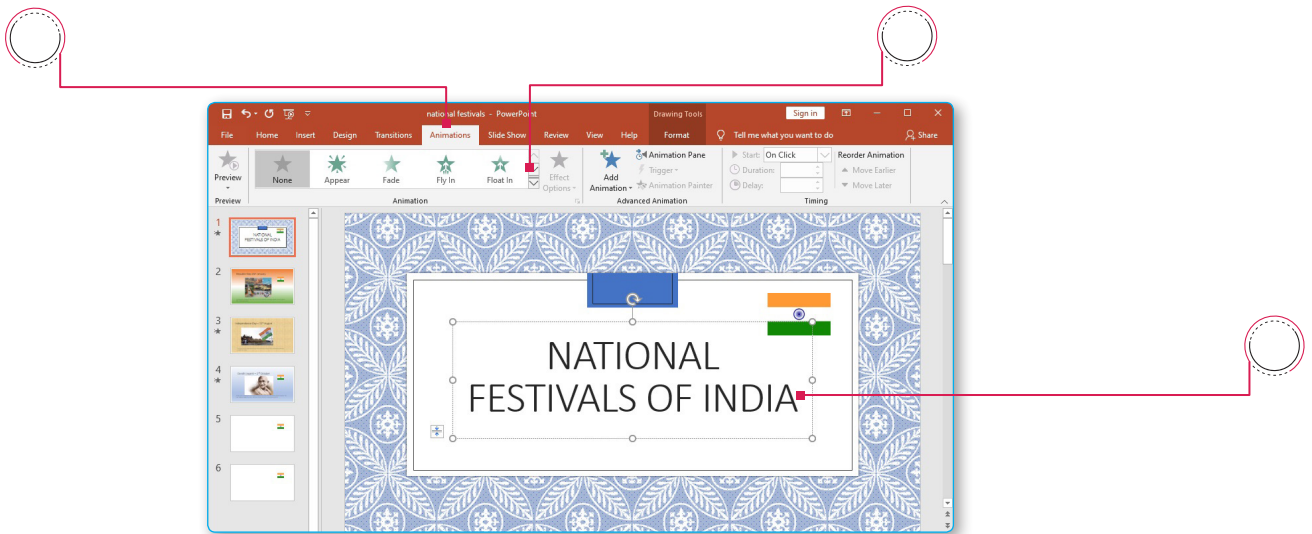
national festivals - PowerPoint

Drawing Tools

Sign in

File Home Insert Design Transitions Animations Slide Show Review View Help Format Tell me what you want to do Share

Preview

Preview

None Appear Fade Fly In Float In

Effect Options

Animation

Add Animation

Animation Pane

Trigger

Animation Painter

Advanced Animation

Start: On Click

Duration:

Delay:

Reorder Animation

Move Earlier

Move Later

Timing

1

NATIONAL FESTIVALS OF INDIA

2

3

4

5

6

NATIONAL FESTIVALS OF INDIA